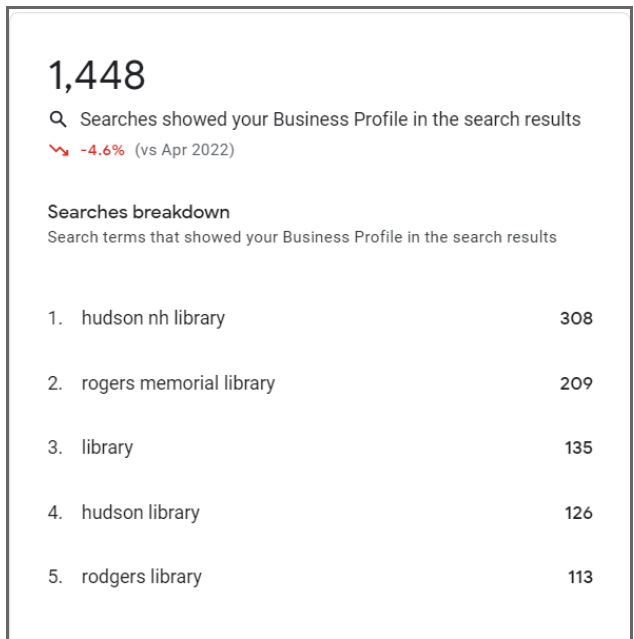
1,448

Searches showed your Business Profile in the search results

-4.6% (vs Apr 2022)

Searches breakdown

Search terms that showed your Business Profile in the search results

1. hudson nh library 308

2. rogers memorial library 209

3. library 135

4. hudson library 126

5. rodgers library 113